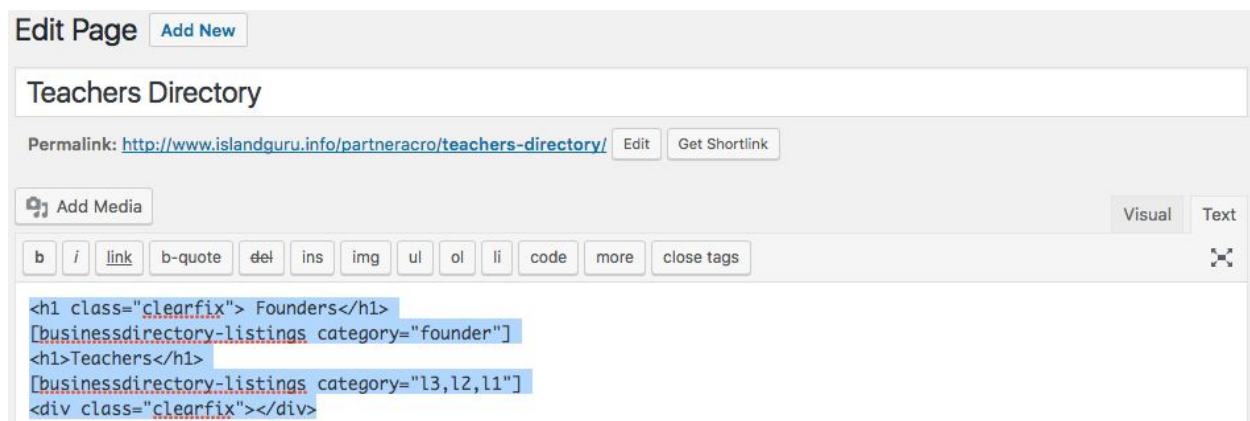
Edit Page Add New

Teachers Directory

Permalink: http://www.islandguru.info/partneracro/teachers-directory/ Edit Get Shortlink

Add Media

Visual Text

b i link b-quote del ins img ul ol li code more close tags

<h1 class="clearfix"> Founders</h1>
[businessdirectory-listings category="founder"]
<h1>Teachers</h1>
[businessdirectory-listings category="l3,l2,l1"]
<div class="clearfix"></div>